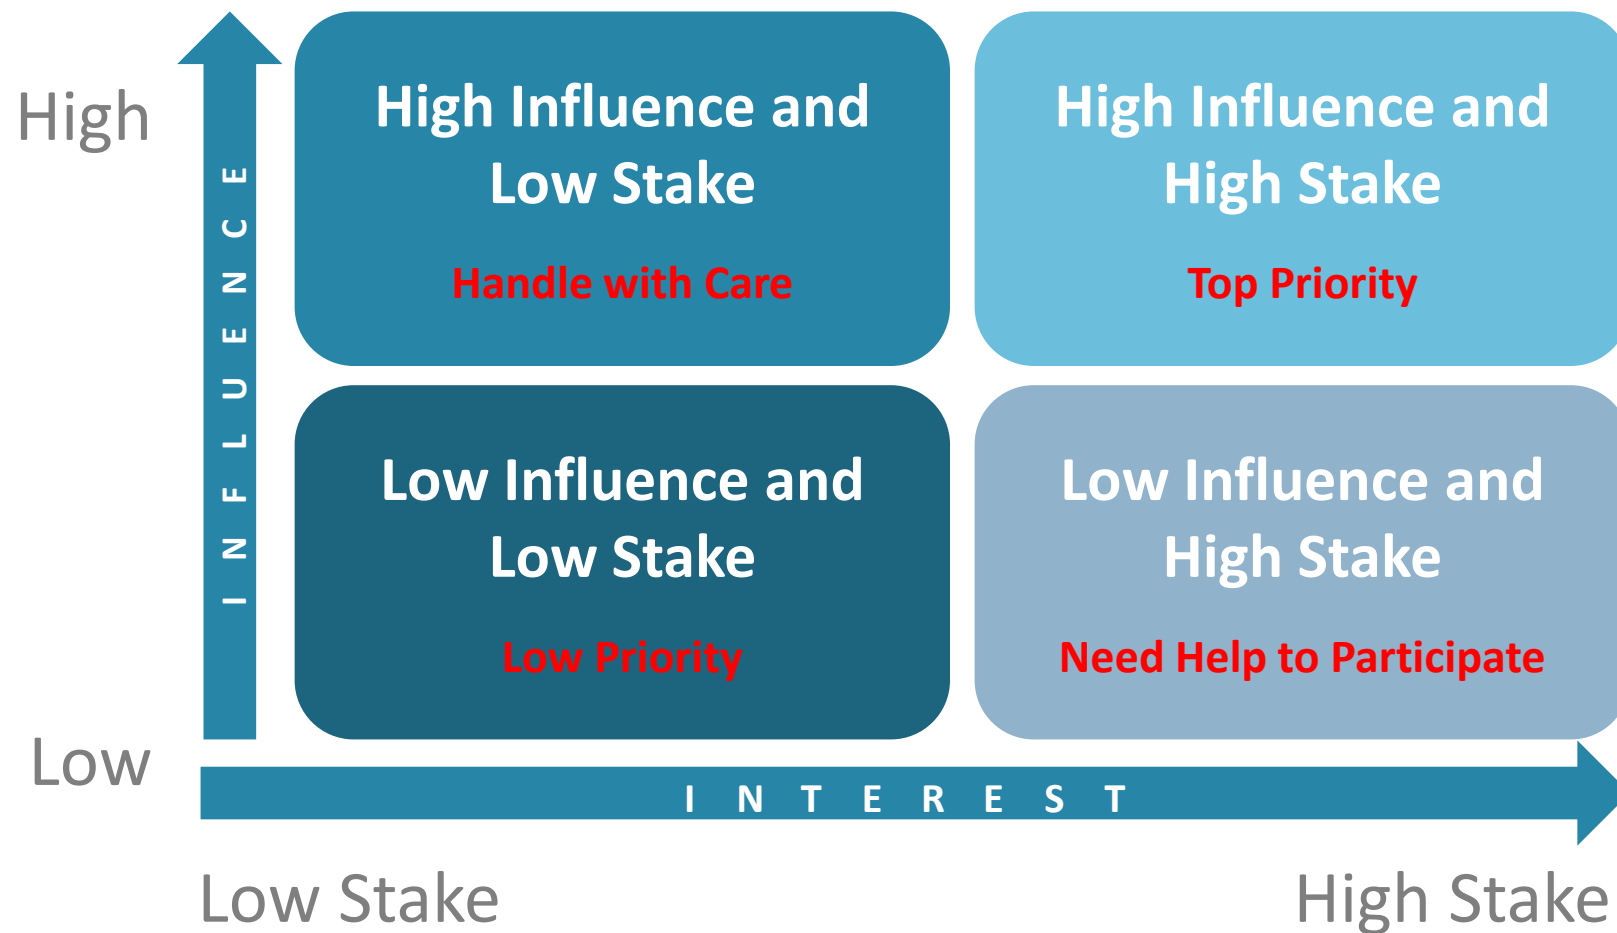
High

INFLUENCE

High Influence and Low Stake

Handle with Care

High Influence and High Stake

Top Priority

Low Influence and Low Stake

Low Priority

Low Influence and High Stake

Need Help to Participate

Low

INTEREST

Low Stake

High Stake